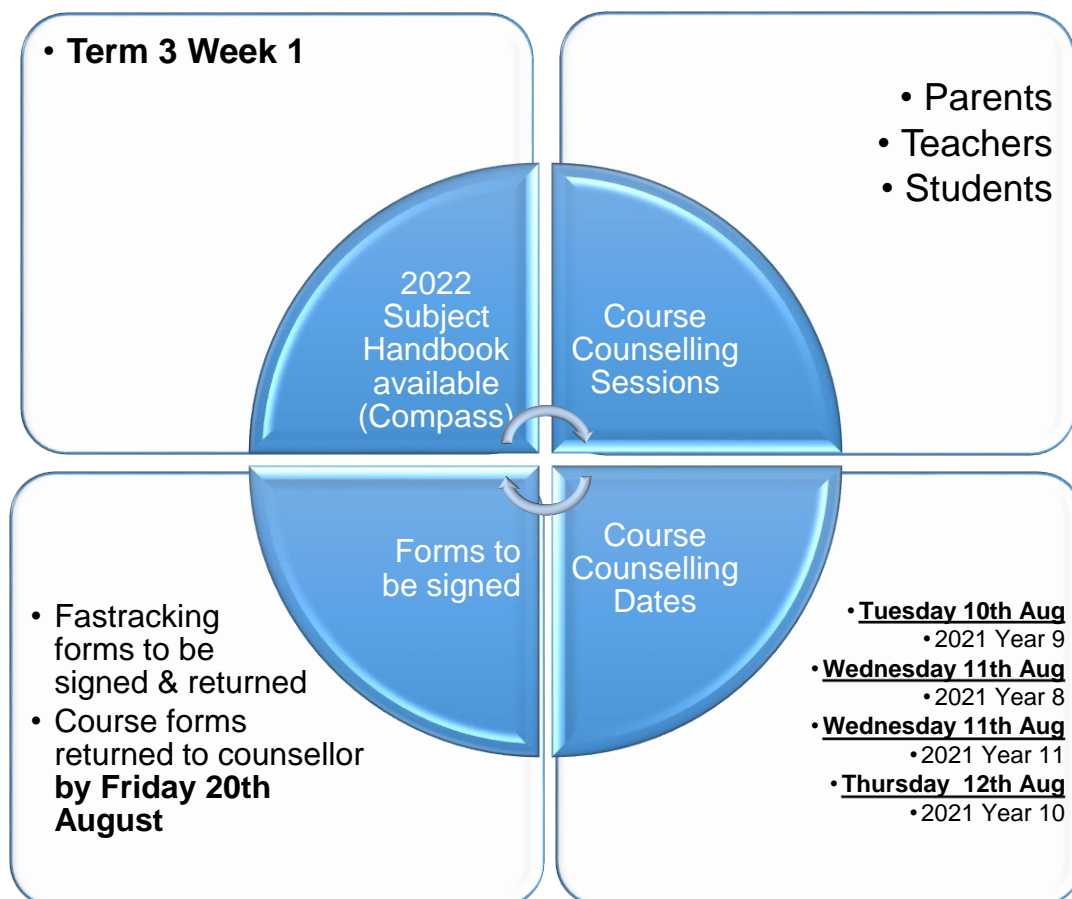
• **Term 3 Week 1**

• Parents
• Teachers
• Students

2022 Subject Handbook available (Compass)

Course Counselling Sessions

Forms to be signed

Course Counselling Dates

• Fastracking forms to be signed & returned
• Course forms returned to counsellor **by Friday 20th August**

• **Tuesday 10th Aug**
• 2021 Year 9
• **Wednesday 11th Aug**
• 2021 Year 8
• **Wednesday 11th Aug**
• 2021 Year 11
• **Thursday 12th Aug**
• 2021 Year 10